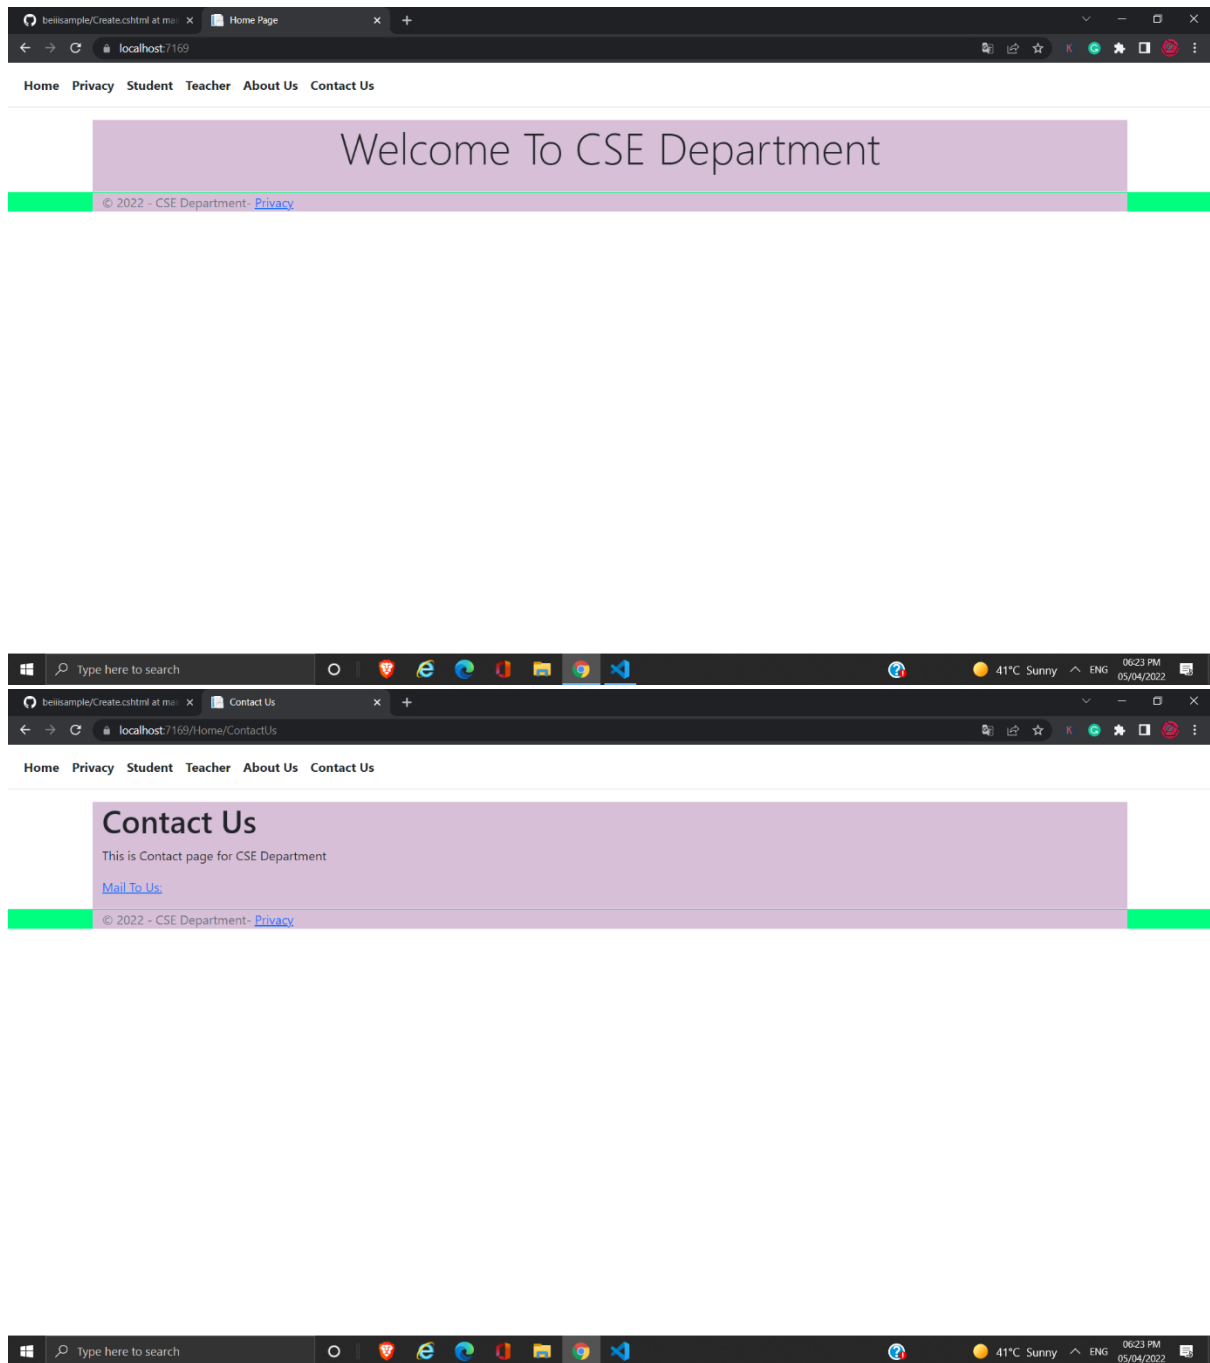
beiiisample/Create.cshtml at mai ×
Home Page ×
+
localhost:7169

Home Privacy Student Teacher About Us Contact Us

Welcome To CSE Department

© 2022 - CSE Department- Privacy

Type here to search
41°C Sunny ENG 06:23 PM 05/04/2022

beiiisample/Create.cshtml at mai ×
Contact Us ×
+
localhost:7169/Home/ContactUs

Home Privacy Student Teacher About Us Contact Us

Contact Us

This is Contact page for CSE Department

Mail To Us:

© 2022 - CSE Department- Privacy

Type here to search
41°C Sunny ENG 06:23 PM 05/04/2022